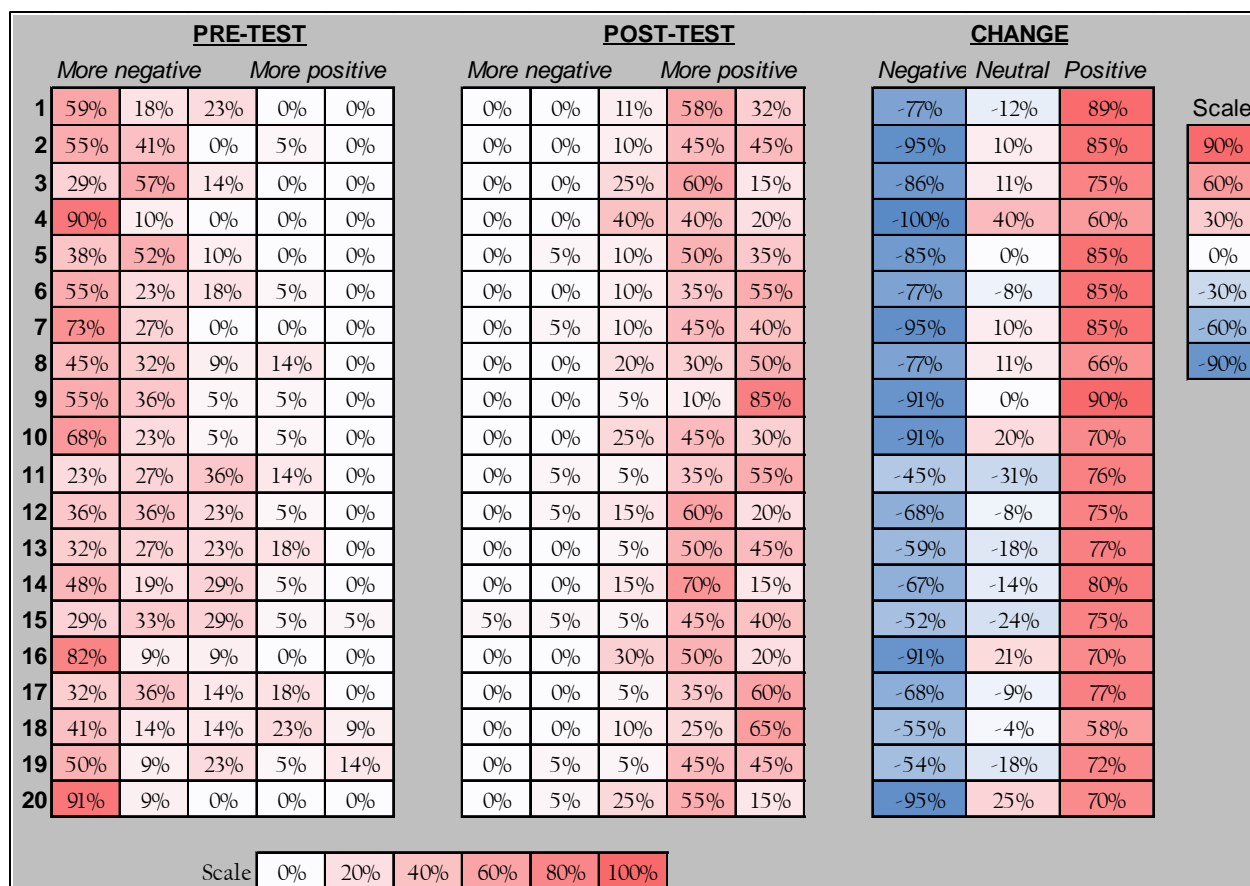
| | PRE-TEST | | | | | | POST-TEST | | | | | | CHANGE | | |
|---|---|---|---|---|---|---|---|---|---|---|---|---|---|---|---|
| | More negative | | | More positive | | | More negative | | | More positive | | | Negative | Neutral | Positive |
| 1 | 59% | 18% | 23% | 0% | 0% | | 0% | 0% | 11% | 58% | 32% | | -77% | -12% | 89% |
| 2 | 55% | 41% | 0% | 5% | 0% | | 0% | 0% | 10% | 45% | 45% | | -95% | 10% | 85% |
| 3 | 29% | 57% | 14% | 0% | 0% | | 0% | 0% | 25% | 60% | 15% | | -86% | 11% | 75% |
| 4 | 90% | 10% | 0% | 0% | 0% | | 0% | 0% | 40% | 40% | 20% | | -100% | 40% | 60% |
| 5 | 38% | 52% | 10% | 0% | 0% | | 0% | 5% | 10% | 50% | 35% | | -85% | 0% | 85% |
| 6 | 55% | 23% | 18% | 5% | 0% | | 0% | 0% | 10% | 35% | 55% | | -77% | -8% | 85% |
| 7 | 73% | 27% | 0% | 0% | 0% | | 0% | 5% | 10% | 45% | 40% | | -95% | 10% | 85% |
| 8 | 45% | 32% | 9% | 14% | 0% | | 0% | 0% | 20% | 30% | 50% | | -77% | 11% | 66% |
| 9 | 55% | 36% | 5% | 5% | 0% | | 0% | 0% | 5% | 10% | 85% | | -91% | 0% | 90% |
| 10 | 68% | 23% | 5% | 5% | 0% | | 0% | 0% | 25% | 45% | 30% | | -91% | 20% | 70% |
| 11 | 23% | 27% | 36% | 14% | 0% | | 0% | 5% | 5% | 35% | 55% | | -45% | -31% | 76% |
| 12 | 36% | 36% | 23% | 5% | 0% | | 0% | 5% | 15% | 60% | 20% | | -68% | -8% | 75% |
| 13 | 32% | 27% | 23% | 18% | 0% | | 0% | 0% | 5% | 50% | 45% | | -59% | -18% | 77% |
| 14 | 48% | 19% | 29% | 5% | 0% | | 0% | 0% | 15% | 70% | 15% | | -67% | -14% | 80% |
| 15 | 29% | 33% | 29% | 5% | 5% | | 5% | 5% | 5% | 45% | 40% | | -52% | -24% | 75% |
| 16 | 82% | 9% | 9% | 0% | 0% | | 0% | 0% | 30% | 50% | 20% | | -91% | 21% | 70% |
| 17 | 32% | 36% | 14% | 18% | 0% | | 0% | 0% | 5% | 35% | 60% | | -68% | -9% | 77% |
| 18 | 41% | 14% | 14% | 23% | 9% | | 0% | 0% | 10% | 25% | 65% | | -55% | -4% | 58% |
| 19 | 50% | 9% | 23% | 5% | 14% | | 0% | 5% | 5% | 45% | 45% | | -54% | -18% | 72% |
| 20 | 91% | 9% | 0% | 0% | 0% | | 0% | 5% | 25% | 55% | 15% | | -95% | 25% | 70% |

| Scale |
|---|
| 90% |
| 60% |
| 30% |
| 0% |
| -30% |
| -60% |
| -90% |

| Scale | 0% | 20% | 40% | 60% | 80% | 100% |
|---|---|---|---|---|---|---|